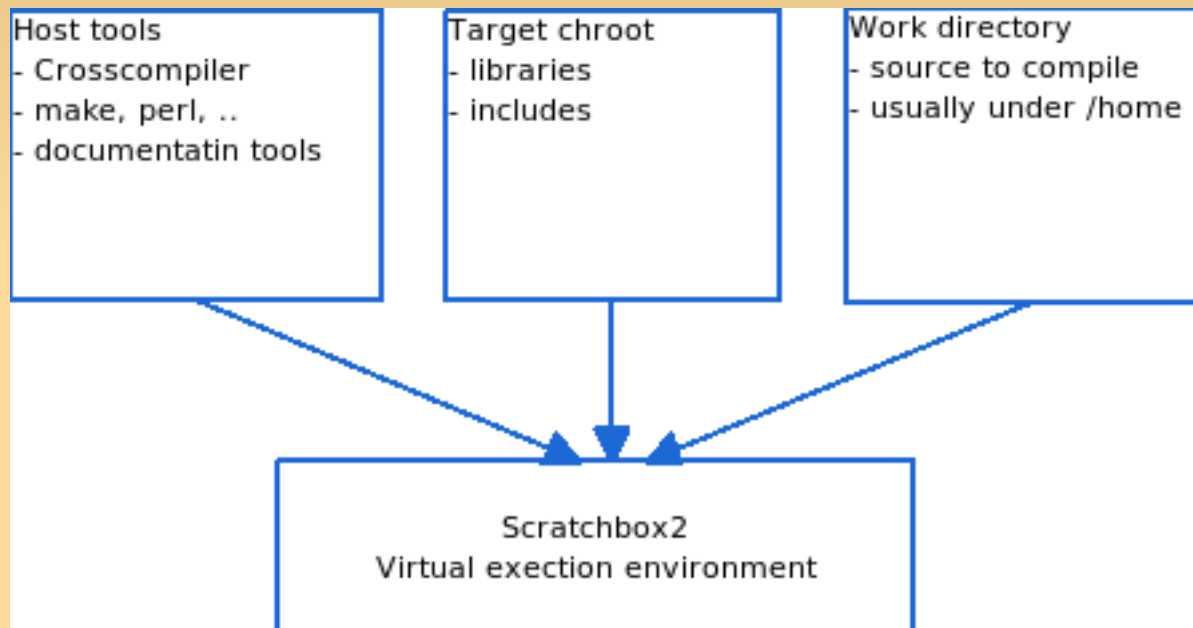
Host tools
- Crosscompiler
- make, perl, ..
- documentatin tools

Target chroot
- libraries
- includes

Work directory
- source to compile
- usually under /home

Scratchbox2
Virtual exection environment